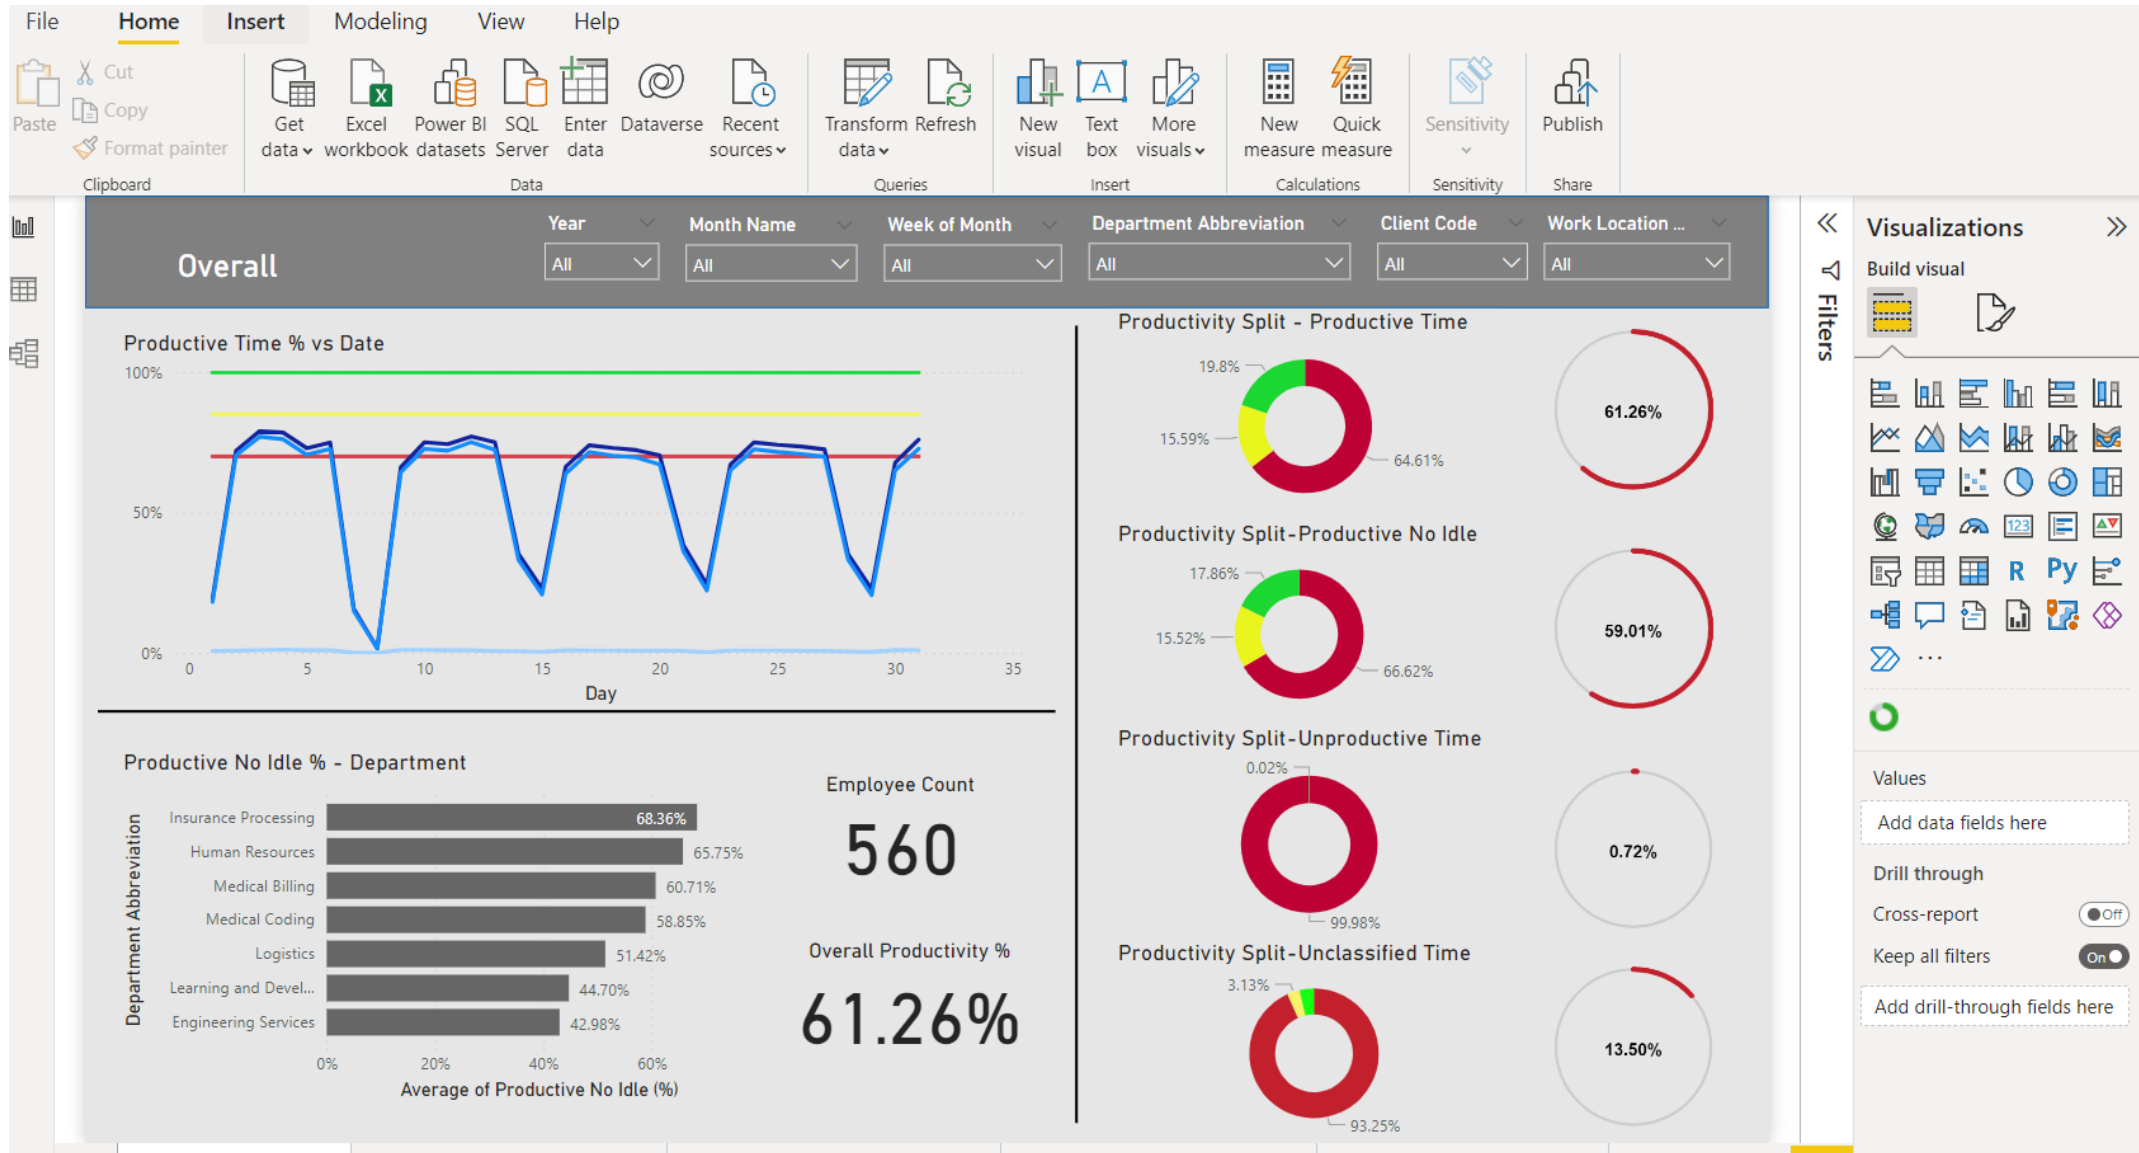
File Home Insert Modeling View Help

Paste
Cut
Copy
Format painter
Clipboard

Get data
Excel workbook
Power BI datasets
SQL Server
Enter data
Dataverse
Recent sources
Data

Transform data
Refresh
Queries

New visual
Text box
More visuals
Insert

New measure
Quick measure
Calculations

Sensitivity
Sensitivity

Publish
Share

Overall

Year
All
Month Name
All
Week of Month
All
Department Abbreviation
All
Client Code
All
Work Location ...
All

Productive Time % vs Date

100%
50%
0%
0 5 10 15 20 25 30 35
Day

Productivity Split - Productive Time
19.8%
15.59%
64.61%
61.26%

Productivity Split-Productive No Idle
17.86%
15.52%
66.62%
59.01%

Productivity Split-Unproductive Time
0.02%
99.98%
0.72%

Productivity Split-Unclassified Time
3.13%
93.25%
13.50%

Productive No Idle % - Department

Department Abbreviation

| Department | Value |
|---|---|
| Insurance Processing | 68.36% |
| Human Resources | 65.75% |
| Medical Billing | 60.71% |
| Medical Coding | 58.85% |
| Logistics | 51.42% |
| Learning and Devel... | 44.70% |
| Engineering Services | 42.98% |

0% 20% 40% 60%
Average of Productive No Idle (%)

Employee Count
560

Overall Productivity %
61.26%

Filters

Visualizations
Build visual
R Py ...
Values
Add data fields here
Drill through
Cross-report
Off
Keep all filters
On
Add drill-through fields here